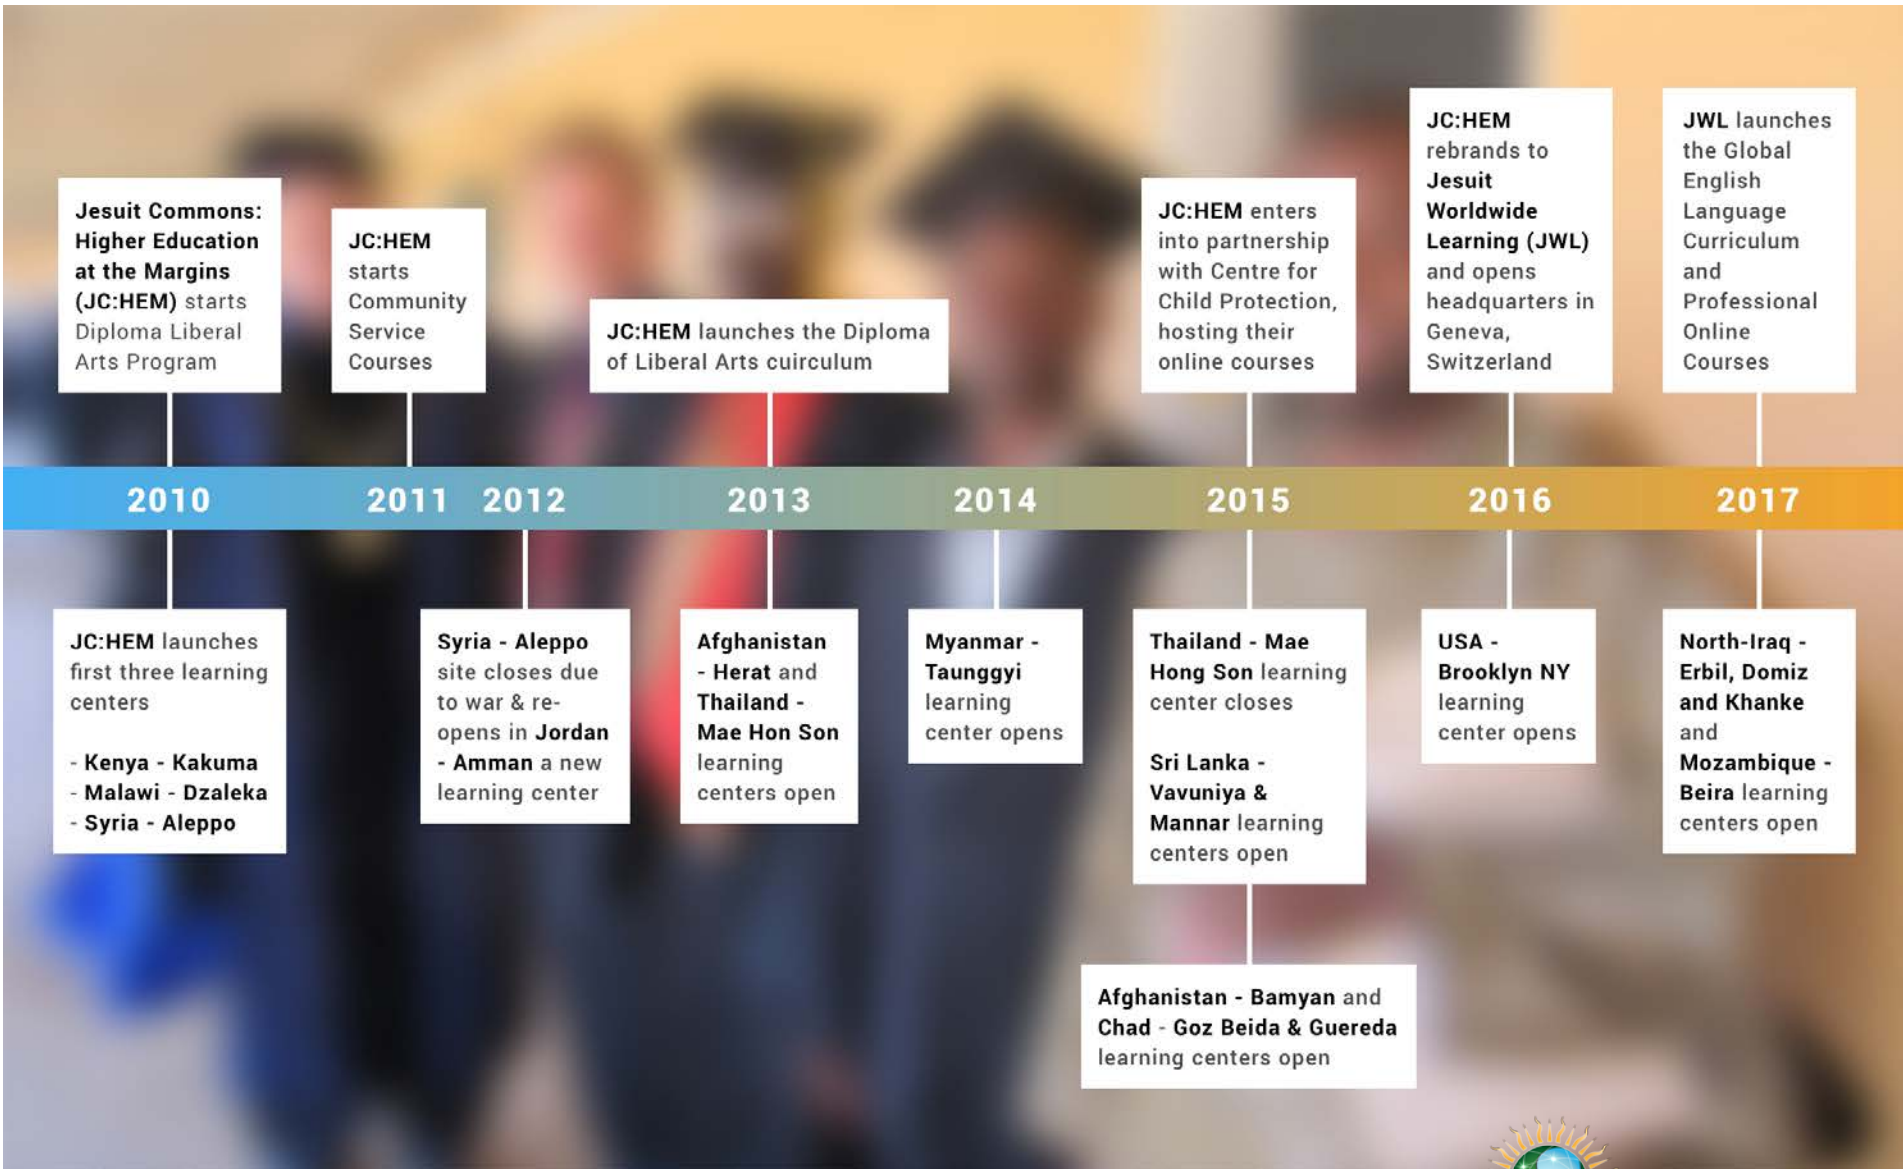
Jesuit Commons: Higher Education at the Margins (JC:HEM) starts Diploma Liberal Arts Program

JC:HEM starts Community Service Courses

JC:HEM launches the Diploma of Liberal Arts cuirculum

JC:HEM enters into partnership with Centre for Child Protection, hosting their online courses

JC:HEM rebrands to Jesuit Worldwide Learning (JWL) and opens headquarters in Geneva, Switzerland

JWL launches the Global English Language Curriculum and Professional Online Courses

2010 2011 2012 2013 2014 2015 2016 2017

JC:HEM launches first three learning centers

- Kenya - Kakuma
- Malawi - Dzaleka
- Syria - Aleppo

Syria - Aleppo site closes due to war & re-opens in Jordan - Amman a new learning center

Afghanistan - Herat and Thailand - Mae Hon Son learning centers open

Myanmar - Taunggyi learning center opens

Thailand - Mae Hong Son learning center closes

Sri Lanka - Vavuniya & Mannar learning centers open

Afghanistan - Bamyan and Chad - Goz Beida & Guereda learning centers open

USA - Brooklyn NY learning center opens

North-Iraq - Erbil, Domiz and Khanke and Mozambique - Beira learning centers open